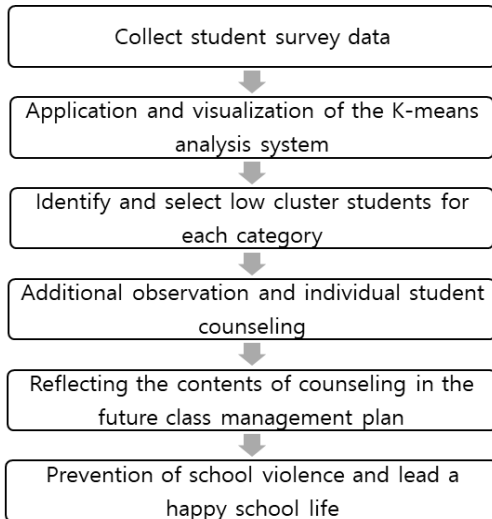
Collect student survey data

Application and visualization of the K-means analysis system

Identify and select low cluster students for each category

Additional observation and individual student counseling

Reflecting the contents of counseling in the future class management plan

Prevention of school violence and lead a happy school life